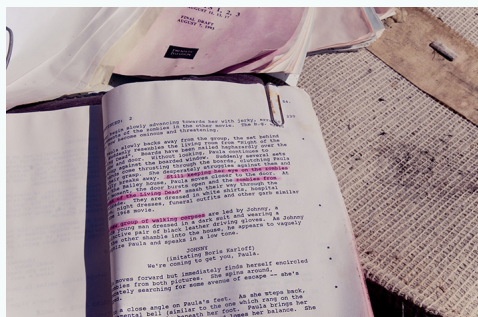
FINAL DRAFT
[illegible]

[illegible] 2

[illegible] slowly advancing towards her with jerky, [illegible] of the zombies in the other movie. The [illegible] ominous and threatening.

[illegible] slowly backs away from the group, the set behind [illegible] resembles the living room from "Night of the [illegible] boards have been nailed haphazardly over the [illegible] door. Without looking, Paula continues to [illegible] she reaches the boarded windows. Suddenly several arms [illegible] the boards, clutching Paula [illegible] some thrusting through the openings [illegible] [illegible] group. She desperately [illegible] still keeping her eye on the zombies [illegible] closer to the door. At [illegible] Paula moves away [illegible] the zombies from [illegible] the door bursts open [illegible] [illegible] Living Dead" smash their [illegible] They are dressed in white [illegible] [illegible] lite uniforms, funeral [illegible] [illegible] movie.

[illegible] group of walking corpses are led by Johnny, a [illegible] man dressed in a dark suit and wearing a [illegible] of black leather driving gloves. As Johnny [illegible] other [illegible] he appears to vaguely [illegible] Paula and speak in a low tone.

JOHNNY
(imitating Boris Karloff)
We're coming to get you, Paula.

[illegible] moves forward but immediately finds herself encircled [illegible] from both pictures. She spins around, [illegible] searching for some avenue of escape -- she's

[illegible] a close angle on Paula's feet. As she steps back, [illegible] bell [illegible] which rang on the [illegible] Paula brings her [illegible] her shoulder.